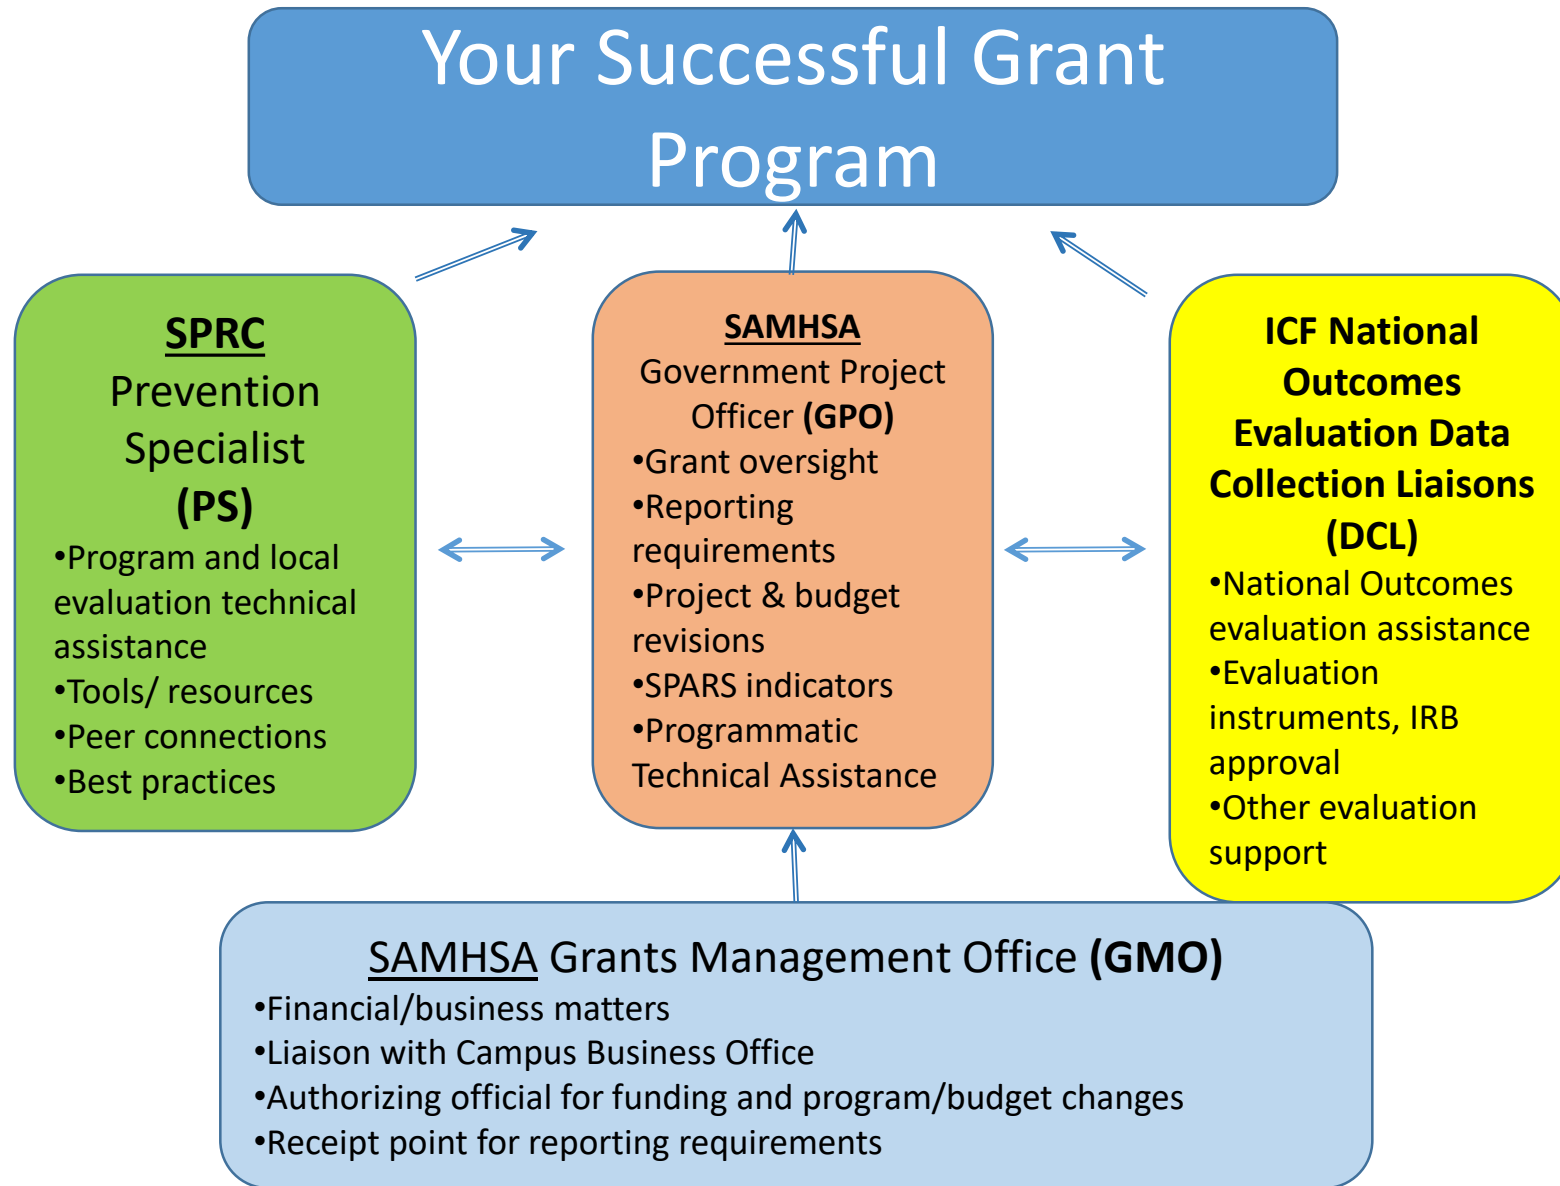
Your Successful Grant Program

SPRC
Prevention Specialist
(PS)
•Program and local evaluation technical assistance
•Tools/ resources
•Peer connections
•Best practices

SAMHSA
Government Project Officer (GPO)
•Grant oversight
•Reporting requirements
•Project & budget revisions
•SPARS indicators
•Programmatic Technical Assistance

ICF National Outcomes Evaluation Data Collection Liaisons (DCL)
•National Outcomes evaluation assistance
•Evaluation instruments, IRB approval
•Other evaluation support

SAMHSA Grants Management Office (GMO)
•Financial/business matters
•Liaison with Campus Business Office
•Authorizing official for funding and program/budget changes
•Receipt point for reporting requirements